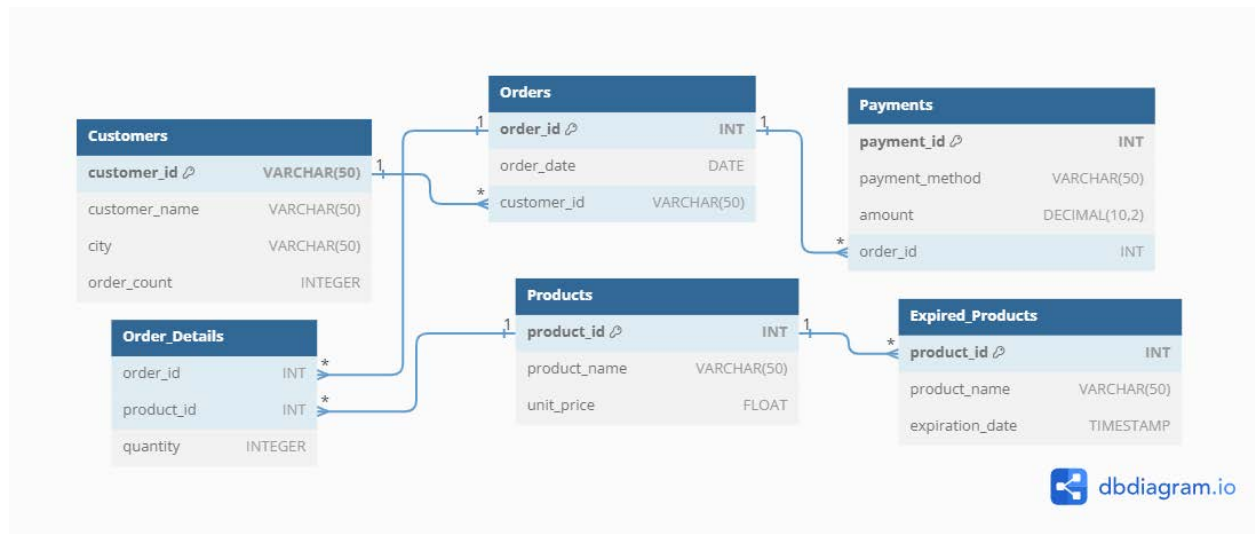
Orders

| order_id | INT |
|---|---|
| order_date | DATE |
| customer_id | VARCHAR(50) |

Payments

| payment_id | INT |
|---|---|
| payment_method | VARCHAR(50) |
| amount | DECIMAL(10,2) |
| order_id | INT |

Customers

| customer_id | VARCHAR(50) |
|---|---|
| customer_name | VARCHAR(50) |
| city | VARCHAR(50) |
| order_count | INTEGER |

Products

| product_id | INT |
|---|---|
| product_name | VARCHAR(50) |
| unit_price | FLOAT |

Order_Details

| order_id | INT |
|---|---|
| product_id | INT |
| quantity | INTEGER |

Expired_Products

| product_id | INT |
|---|---|
| product_name | VARCHAR(50) |
| expiration_date | TIMESTAMP |

1 1 1 1 1
* * * * *

dbdiagram.io